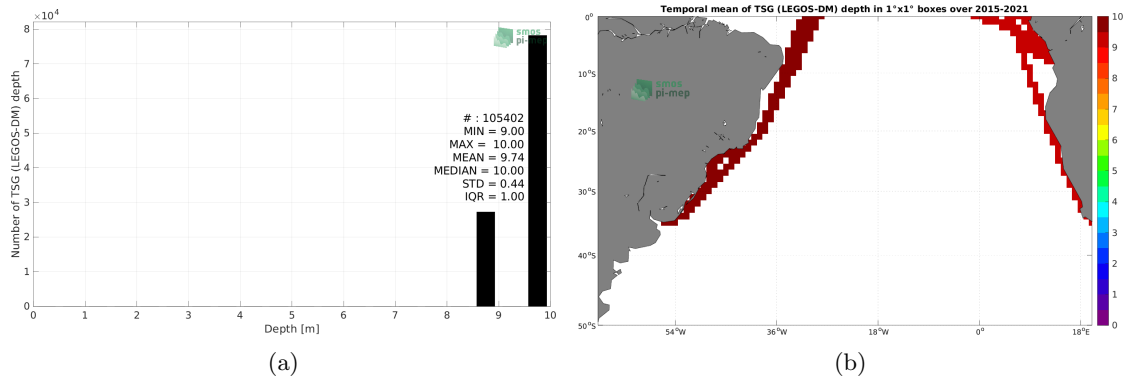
$\times 10^4$

8
7
6
5
4
3
2
1
0

Number of TSG (LEGOS-DM) depth

smos pi-mep

# : 105402
MIN = 9.00
MAX = 10.00
MEAN = 9.74
MEDIAN = 10.00
STD = 0.44
IQR = 1.00

0 1 2 3 4 5 6 7 8 9 10

Depth [m]

(a)

Temporal mean of TSG (LEGOS-DM) depth in 1°x1° boxes over 2015-2021

0°
10°S
20°S
30°S
40°S
50°S

smos pi-mep

54°W 36°W 18°W 0° 18°E

10
9
8
7
6
5
4
3
2
1
0

(b)